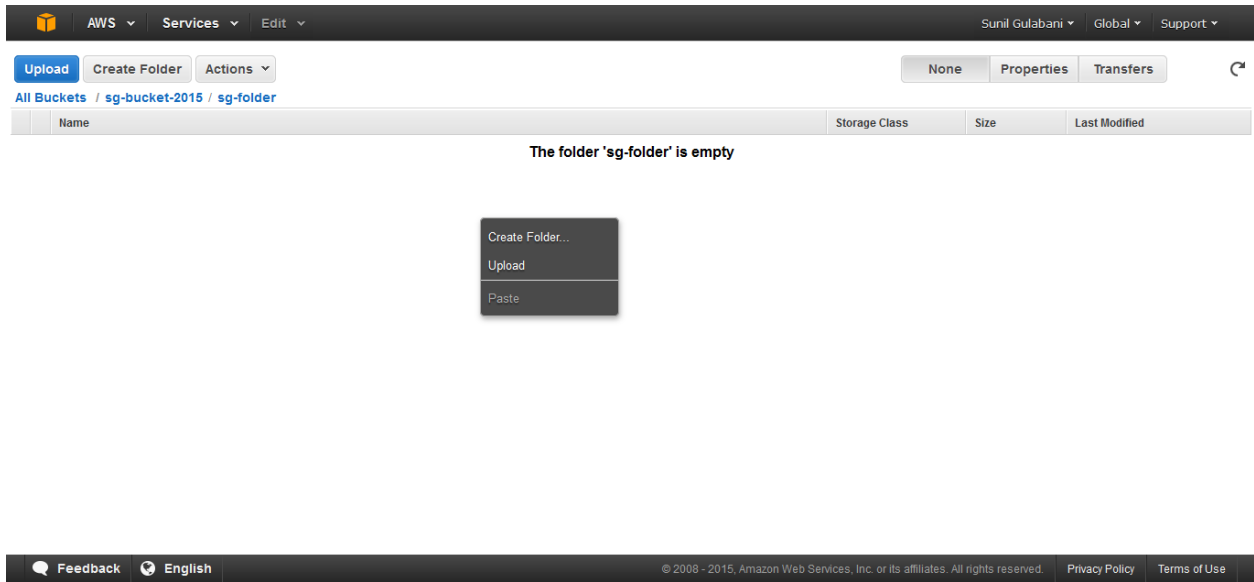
AWS Services Edit

Sunil Gulabani Global Support

Upload Create Folder Actions

None Properties Transfers

All Buckets / sg-bucket-2015 / sg-folder

| Name | Storage Class | Size | Last Modified |
|---|---|---|---|

The folder 'sg-folder' is empty

Create Folder...
Upload
Paste

Feedback English

© 2008 - 2015, Amazon Web Services, Inc. or its affiliates. All rights reserved. Privacy Policy Terms of Use